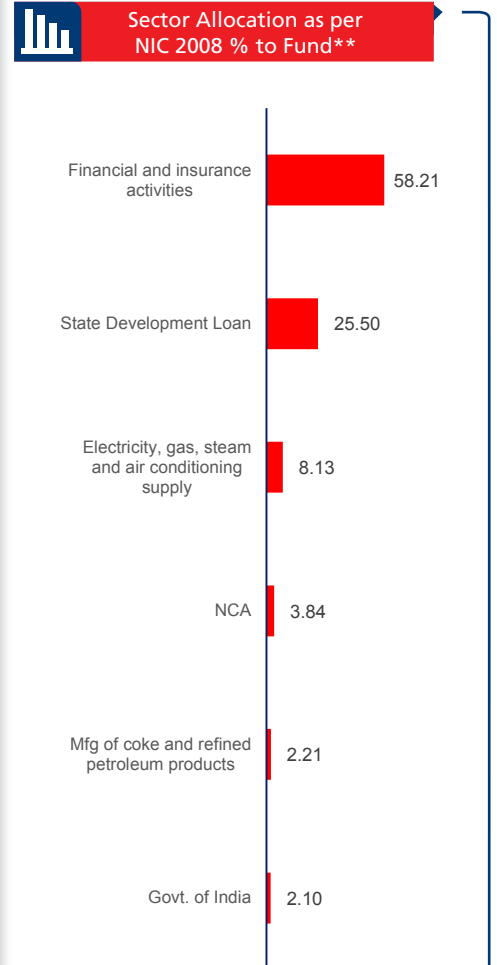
Sector Allocation as per NIC 2008 % to Fund**

Financial and insurance activities 58.21

State Development Loan 25.50

Electricity, gas, steam and air conditioning supply 8.13

NCA 3.84

Mfg of coke and refined petroleum products 2.21

Govt. of India 2.10